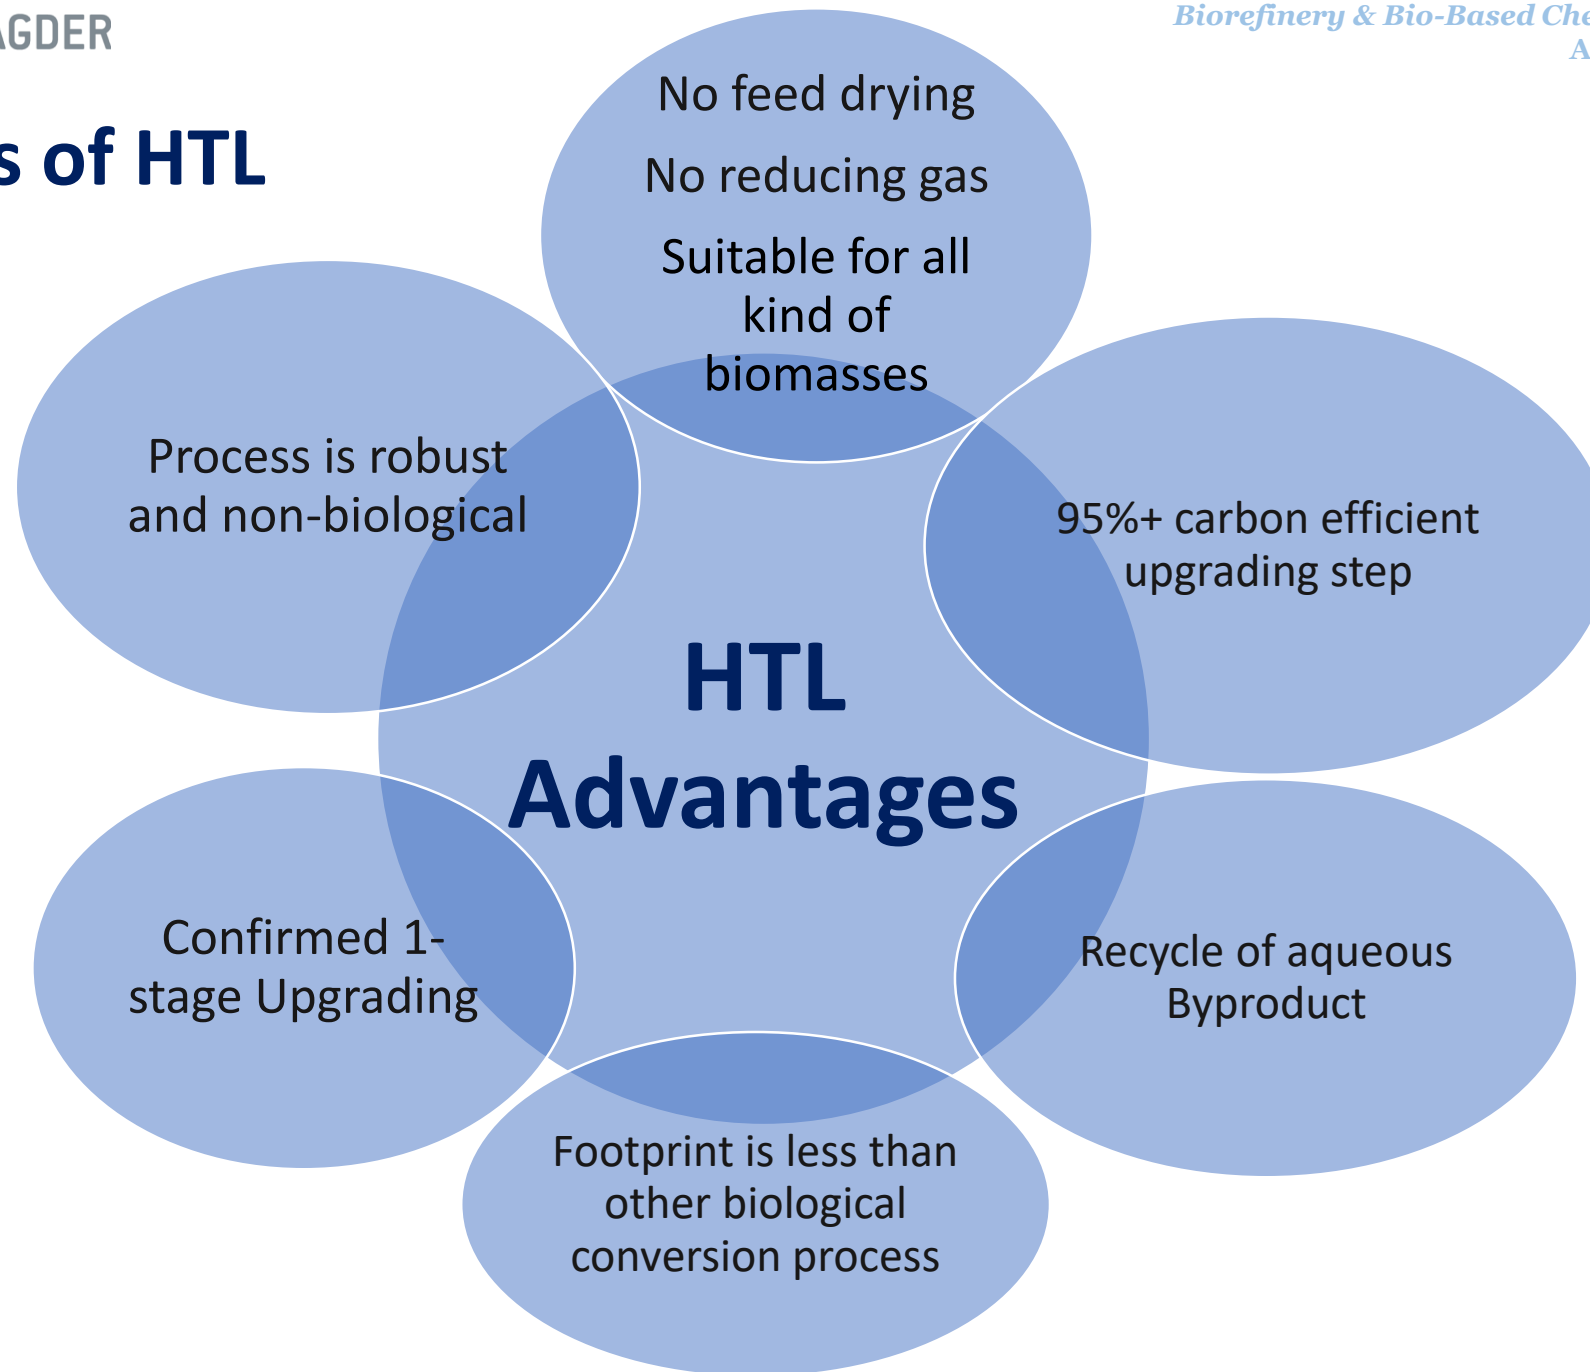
AGDER

Biorefinery & Bio-Based Che
A

s of HTL

No feed drying

No reducing gas

Suitable for all kind of biomasses

Process is robust and non-biological

95%+ carbon efficient upgrading step

HTL Advantages

Confirmed 1-stage Upgrading

Recycle of aqueous Byproduct

Footprint is less than other biological conversion process